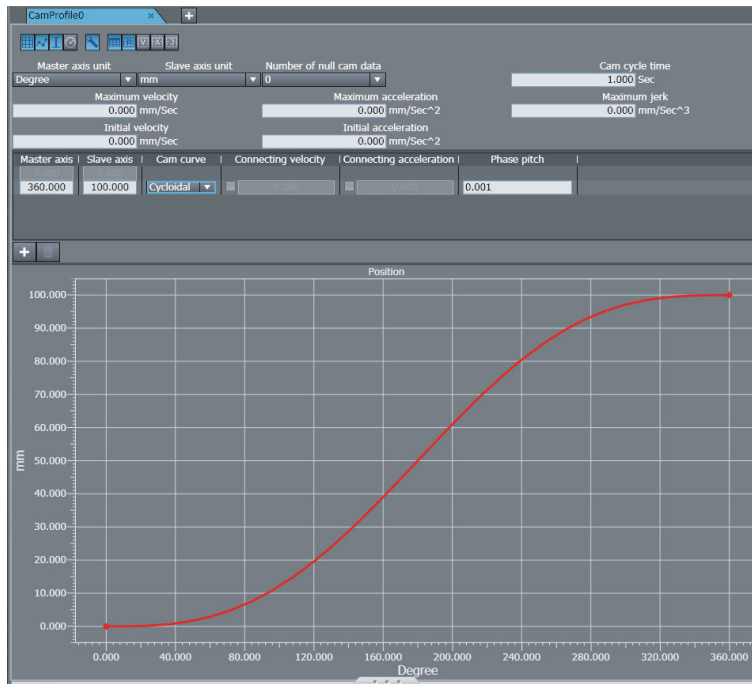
CamProfile0 ×

Master axis unit
Degree
Slave axis unit
mm
Number of null cam data
0
Cam cycle time
1.000 Sec

Maximum velocity
0.000 mm/Sec
Maximum acceleration
0.000 mm/Sec^2
Maximum jerk
0.000 mm/Sec^3

Initial velocity
0.000 mm/Sec
Initial acceleration
0.000 mm/Sec^2

| Master axis | Slave axis | Cam curve | Connecting velocity | Connecting acceleration | Phase pitch |
|---|---|---|---|---|---|
| 0.000 | 0.000 | | | | |
| 360.000 | 100.000 | Cycloidal | 0.000 | 0.000 | 0.001 |

Position

100.000
90.000
80.000
70.000
60.000
50.000
40.000
30.000
20.000
10.000
0.000

mm

0.000 40.000 80.000 120.000 160.000 200.000 240.000 280.000 320.000 360.000
Degree